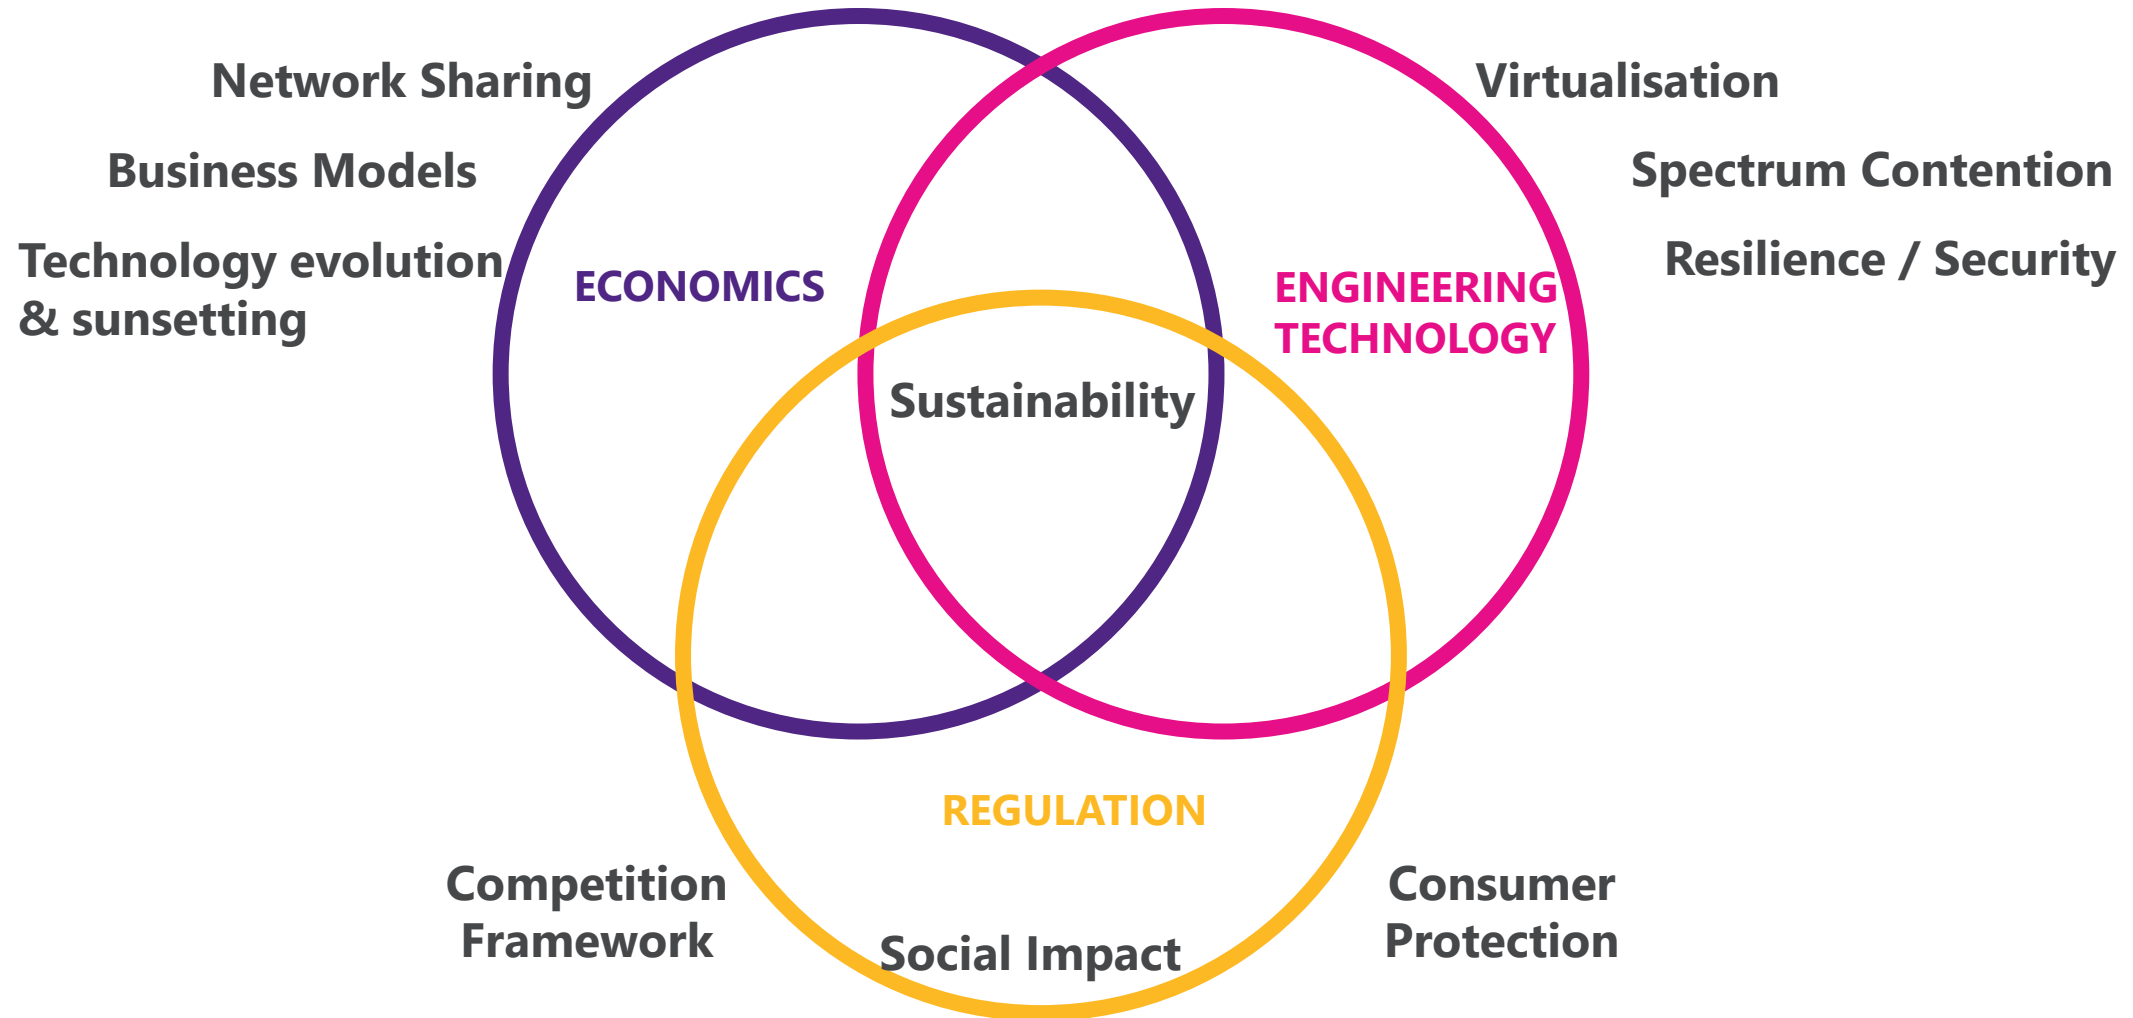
Network Sharing

Business Models

Technology evolution & sunsetting

ECONOMICS

Virtualisation

Spectrum Contention

Resilience / Security

ENGINEERING TECHNOLOGY

Sustainability

REGULATION

Competition Framework

Social Impact

Consumer Protection